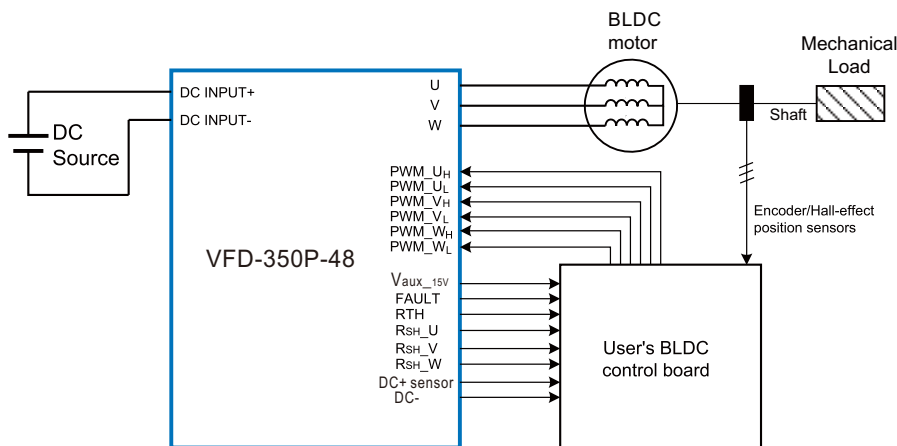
BLDC motor

Mechanical Load

DC INPUT+

DC INPUT-

U

V

W

Shaft

DC Source

PWM_$U_H$
PWM_$U_L$
PWM_$V_H$
PWM_$V_L$
PWM_$W_H$
PWM_$W_L$

Encoder/Hall-effect position sensors

VFD-350P-48

$V_{aux\_15V}$
FAULT
RTH
$R_{SH}$_U
$R_{SH}$_V
$R_{SH}$_W
DC+ sensor
DC-

User's BLDC control board